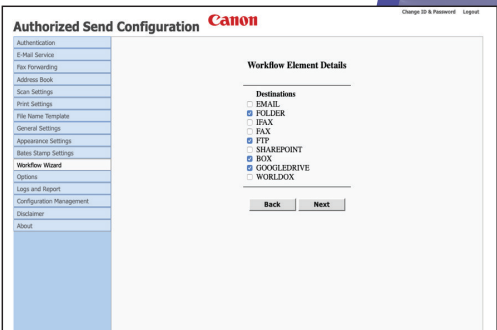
Change ID & Password Logout

Authorized Send Configuration Canon

Authentication
E-Mail Service
Fax Forwarding
Address Book
Scan Settings
Print Settings
File Name Template
General Settings
Appearance Settings
Bates Stamp Settings
Workflow Wizard
Options
Logs and Report
Configuration Management
Disclaimer
About

Workflow Element Details

Destinations
EMAIL
FOLDER
IFAX
FAX
FTP
SHAREPOINT
BOX
GOOGLEDRIVE
WORLDOX

Back Next